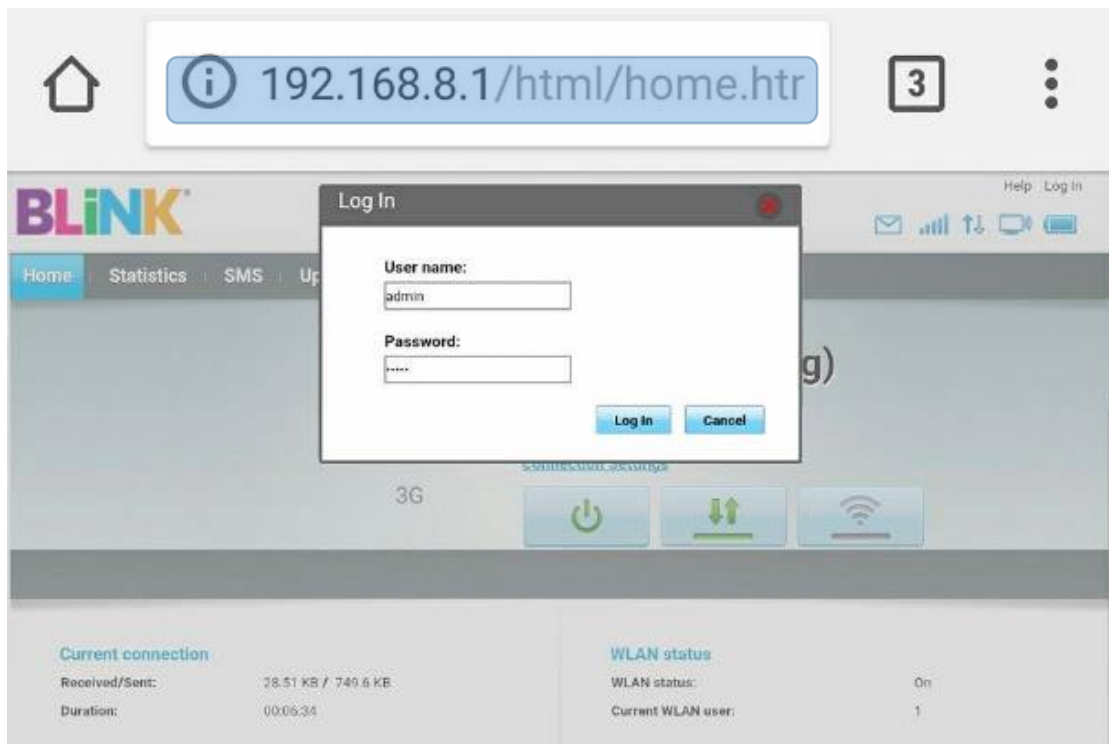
192.168.8.1/html/home.htr

3

BLiNK

Help Log In

Home Statistics SMS Up

Log In

User name:
admin

Password:
•••••

Log In Cancel

g)

connection settings

3G

Current connection
Received/Sent: 28.51 KB / 749.6 KB
Duration: 00:06:34

WLAN status
WLAN status: On
Current WLAN user: 1